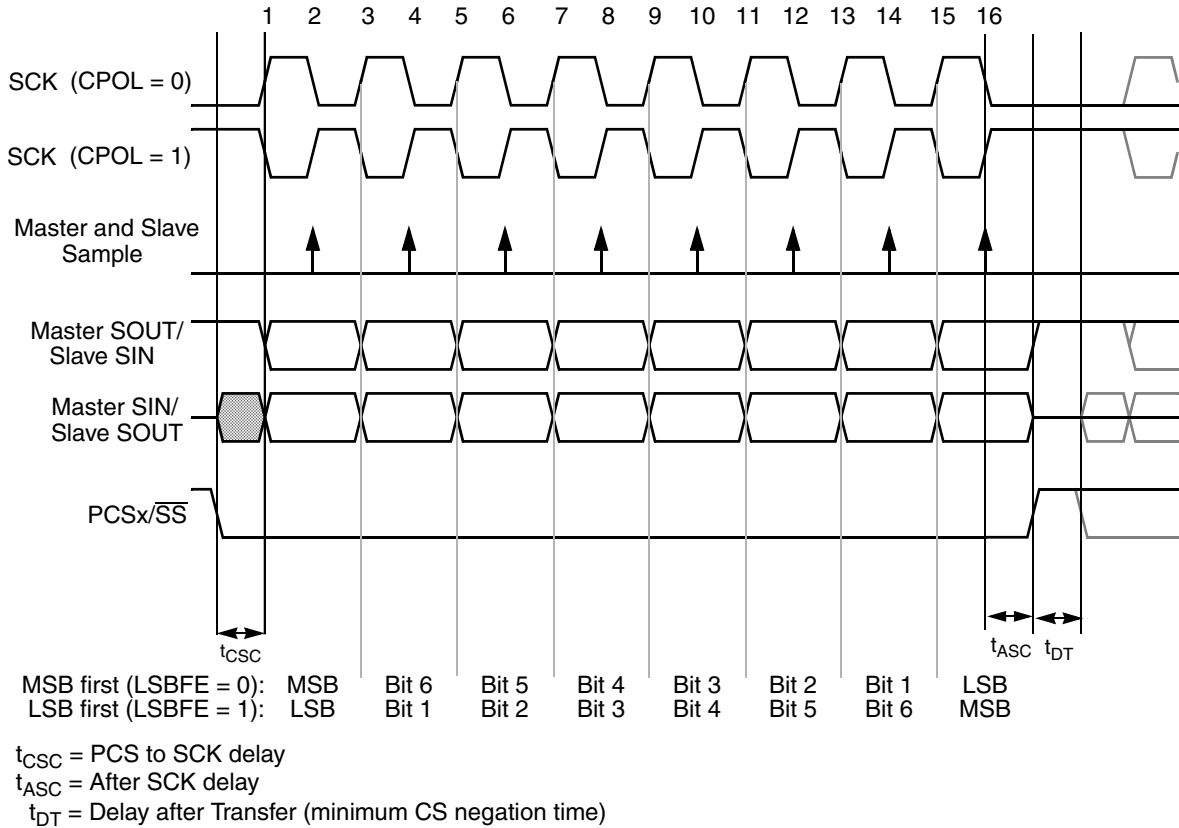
1 2 3 4 5 6 7 8 9 10 11 12 13 14 15 16

SCK (CPOL = 0)

SCK (CPOL = 1)

Master and Slave Sample

Master SOUT/ Slave SIN

Master SIN/ Slave SOUT

PCSx/$\overline{SS}$

$t_{CSC}$

$t_{ASC}$ $t_{DT}$

| | | | | | | | | |
|---|---|---|---|---|---|---|---|---|
| MSB first (LSBFE = 0): | MSB | Bit 6 | Bit 5 | Bit 4 | Bit 3 | Bit 2 | Bit 1 | LSB |
| LSB first (LSBFE = 1): | LSB | Bit 1 | Bit 2 | Bit 3 | Bit 4 | Bit 5 | Bit 6 | MSB |

$t_{CSC}$ = PCS to SCK delay
$t_{ASC}$ = After SCK delay
$t_{DT}$ = Delay after Transfer (minimum CS negation time)